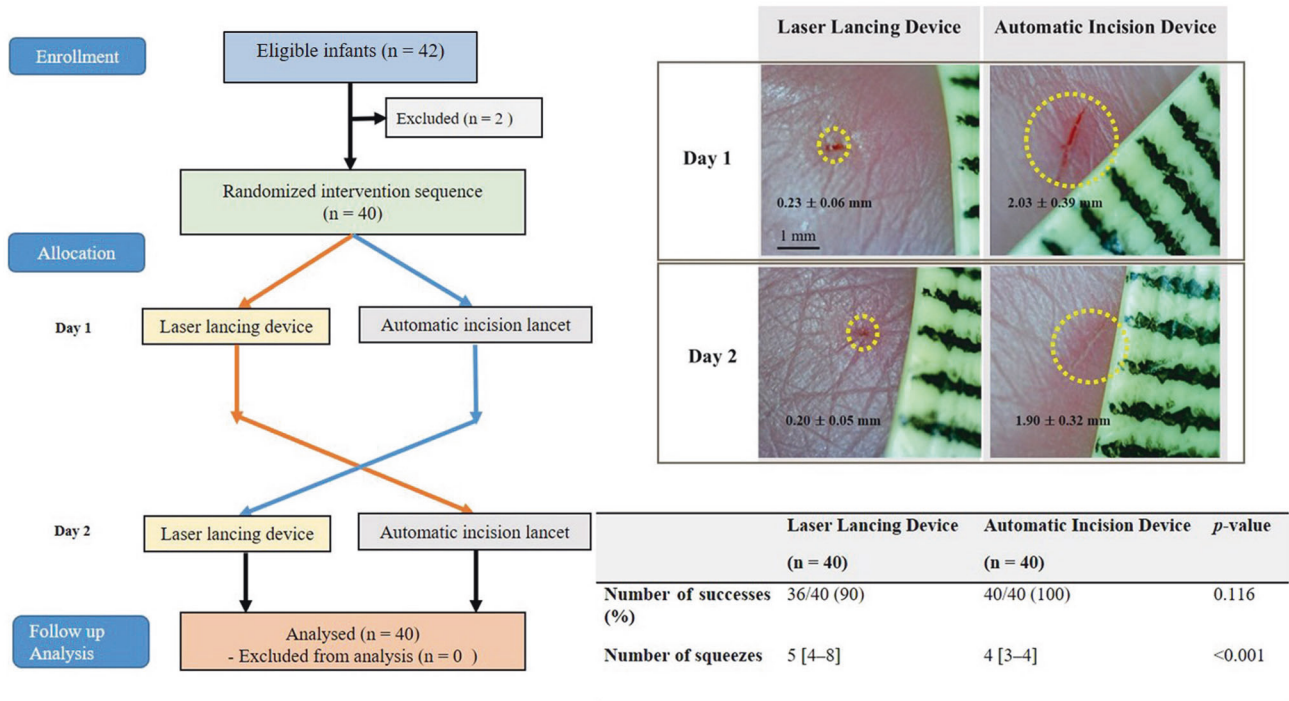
Enrollment

Eligible infants (n = 42)

Excluded (n = 2 )

Randomized intervention sequence (n = 40)

Allocation

Day 1

Laser lancing device

Automatic incision lancet

Day 2

Laser lancing device

Automatic incision lancet

Follow up Analysis

Analysed (n = 40)
- Excluded from analysis (n = 0 )

| | Laser Lancing Device | Automatic Incision Device |
|---|---|---|
| Day 1 | 0.23 ± 0.06 mm 1 mm | 2.03 ± 0.39 mm |
| Day 2 | 0.20 ± 0.05 mm | 1.90 ± 0.32 mm |

| | Laser Lancing Device (n = 40) | Automatic Incision Device (n = 40) | $p$-value |
|---|---|---|---|
| Number of successes (%) | 36/40 (90) | 40/40 (100) | 0.116 |
| Number of squeezes | 5 [4–8] | 4 [3–4] | <0.001 |